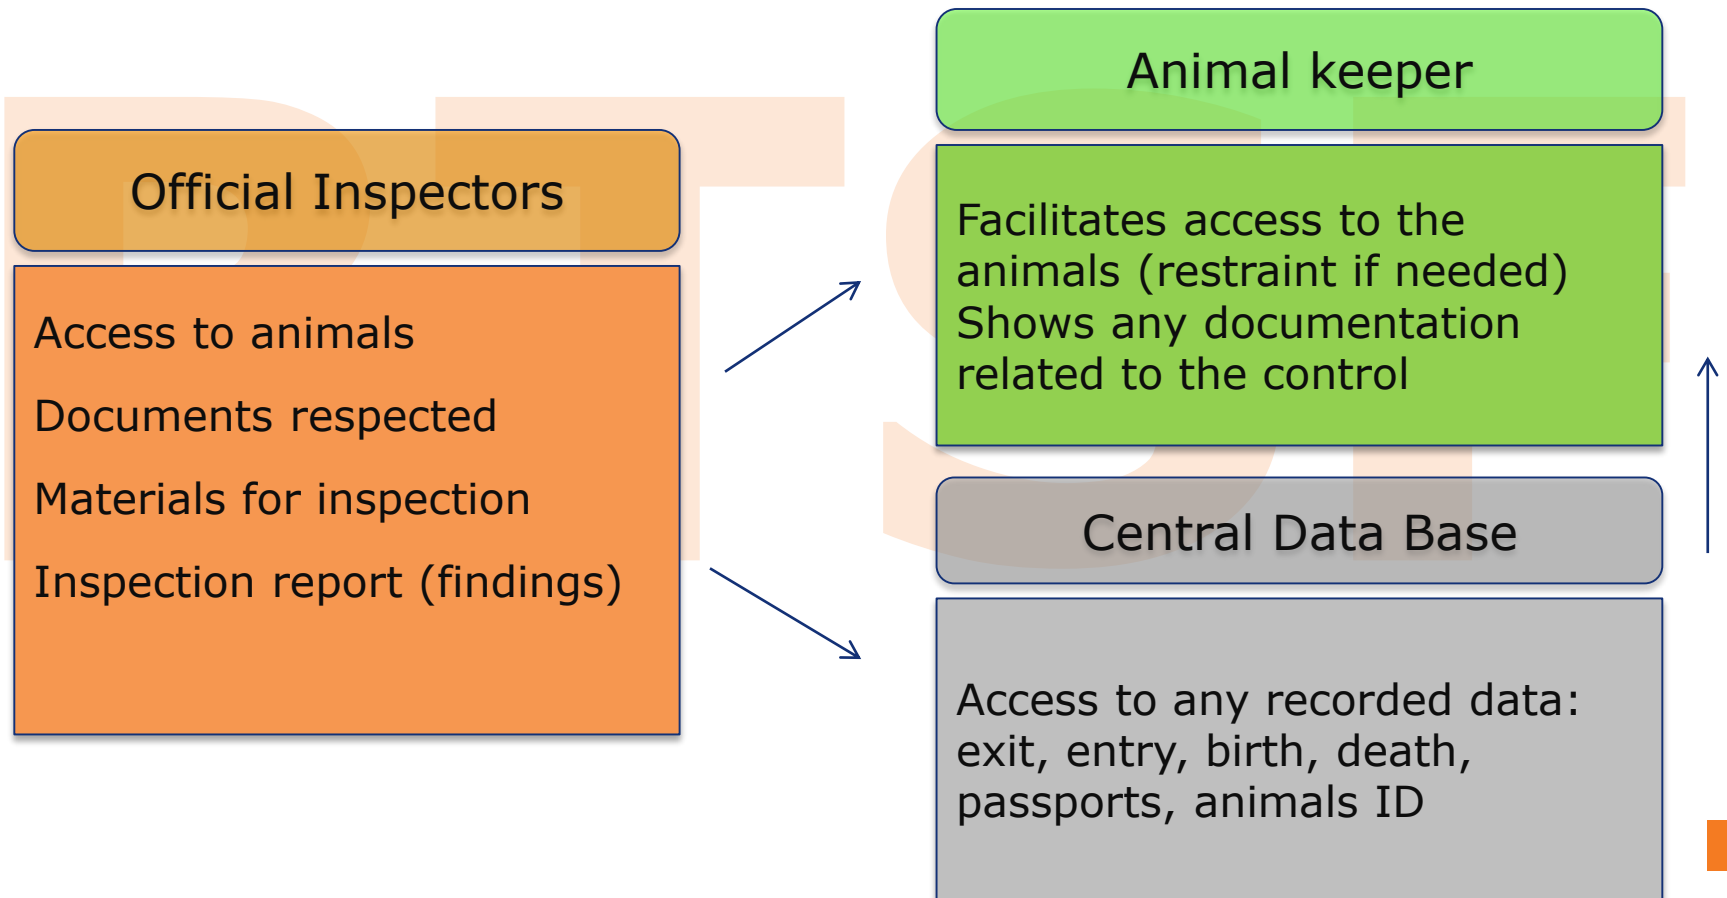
Official Inspectors

Access to animals

Documents respected

Materials for inspection

Inspection report (findings)

Animal keeper

Facilitates access to the animals (restraint if needed)
Shows any documentation related to the control

Central Data Base

Access to any recorded data: exit, entry, birth, death, passports, animals ID